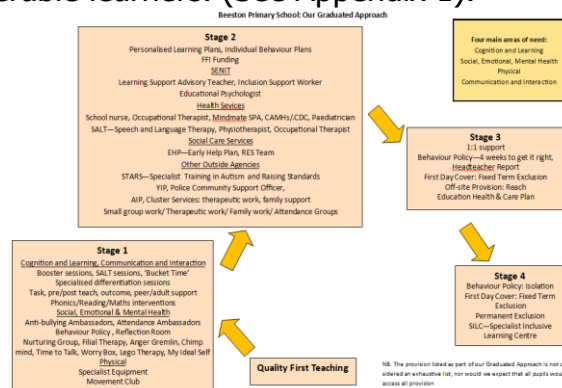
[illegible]rable learners. (See Appendix 1).

Beeston Primary School: Our Graduated Approach

Stage 2
Personalised Learning Plans, Individual Behaviour Plans
FFI Funding
SENIT
Learning Support Advisory Teacher, Inclusion Support Worker
Educational Psychologist
Health Services
School nurse, Occupational Therapist, Mindmate SPA, CAMHs/CDC, Paediatrician
SALT—Speech and Language Therapy, Physiotherapist, Occupational Therapist
Social Care Services
EHP—Early Help Plan, RES Team
Other Outside Agencies
STARS—Specialist Training in Autism and Raising Standards
YIP, Police Community Support Officer,
AIP, Cluster Services: therapeutic work, family support
Small group work/ Therapeutic work/ Family work/ Attendance Groups

Four main areas of need:
Cognition and Learning
Social, Emotional, Mental Health
Physical
Communication and Interaction

Stage 3
1:1 support
Behaviour Policy—4 weeks to get it right, Headteacher Report
First Day Cover: Fixed Term Exclusion
Off-site Provision: Reach
Education Health & Care Plan

Stage 1
Cognition and Learning, Communication and Interaction
Booster sessions, SALT sessions, 'Bucket Time'
Specialised differentiation sessions
Task, pre/post teach, outcome, peer/adult support
Phonics/Reading/Maths interventions
Social, Emotional & Mental Health
Anti-bullying Ambassadors, Attendance Ambassadors
Behaviour Policy , Reflection Room
Nurturing Group, Filial Therapy, Anger Gremlin, Chimp mind, Time to Talk, Worry Box, Lego Therapy, My Ideal Self
Physical
Specialist Equipment
Movement Club

Quality First Teaching

Stage 4
Behaviour Policy: Isolation
First Day Cover: Fixed Term Exclusion
Permanent Exclusion
SILC—Specialist Inclusive Learning Centre

NB. The provision listed as part of our Graduated Approach is not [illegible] sidered an exhaustive list, nor would we expect that all pupils would access all provision